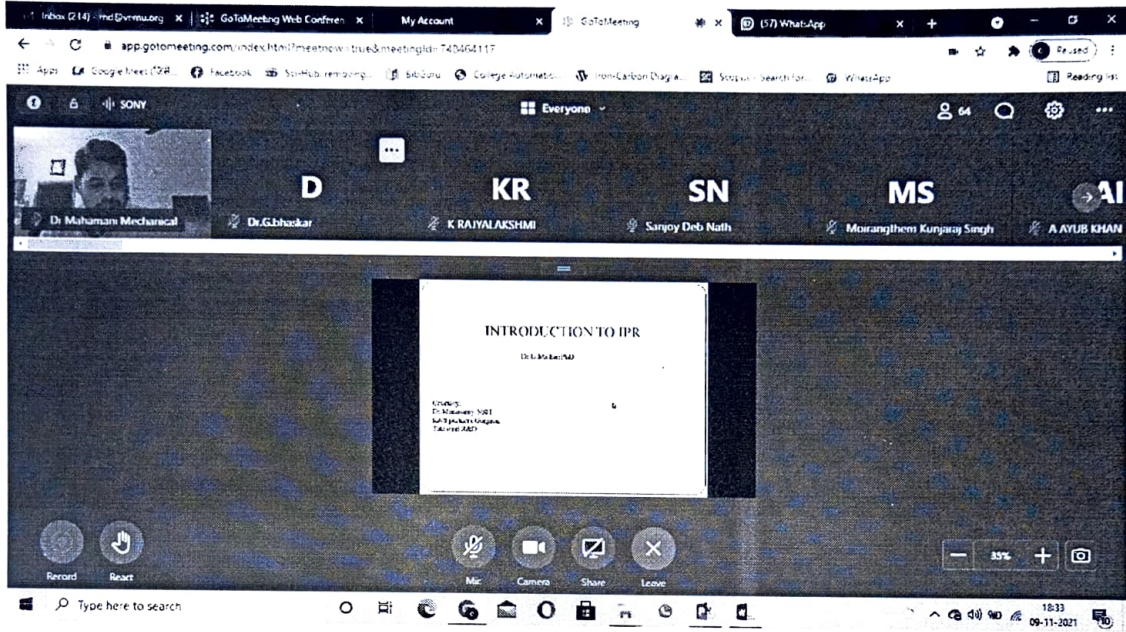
Inbox (214) - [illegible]@vemu.org × GoToMeeting Web Conferen × My Account × GoToMeeting × (57) WhatsApp ×

app.gotomeeting.com/index.html?meetnow=true&meetingId=740464117

Apps Google Meet Facebook Sci-Hub BibGuru College Automatic Iron-Carbon Diagra Scopus - Search for WhatsApp Reading list

Paused

6 SONY

Everyone

64

D KR SN MS AI

Dr Mahamani Mechanical Dr.G.bhaskar K RAJYALAKSHMI Sanjoy Deb Nath Moirangthem Kunjaraj Singh A AYUB KHAN

INTRODUCTION TO IPR

Dr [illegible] PhD

Courtesy:
Dr. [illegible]
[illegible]
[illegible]

Record React

Mic Camera Share Leave

35%

Type here to search

18:33
09-11-2021